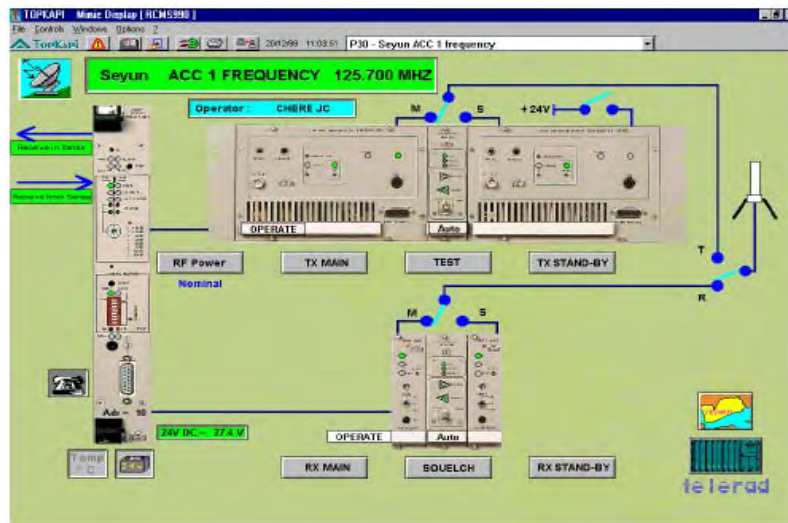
TOPKAPI Mimic Display [ RCMS990 ]

File Controls Windows Options ?

TopKapi 20/12/99 11:03:51 P30 - Seyun ACC 1 frequency

Seyun ACC 1 FREQUENCY 125.700 MHZ

Operator : CHERE JC

M S +24V

Receive in Sanaa

Receive from Sanaa

OPERATE Auto

RF Power TX MAIN TEST TX STAND-BY

Nominal

T

R

M S

Adr - 10

24V DC - 27.4 V

OPERATE Auto

Temp °C

RX MAIN SQUELCH RX STAND-BY

telerad